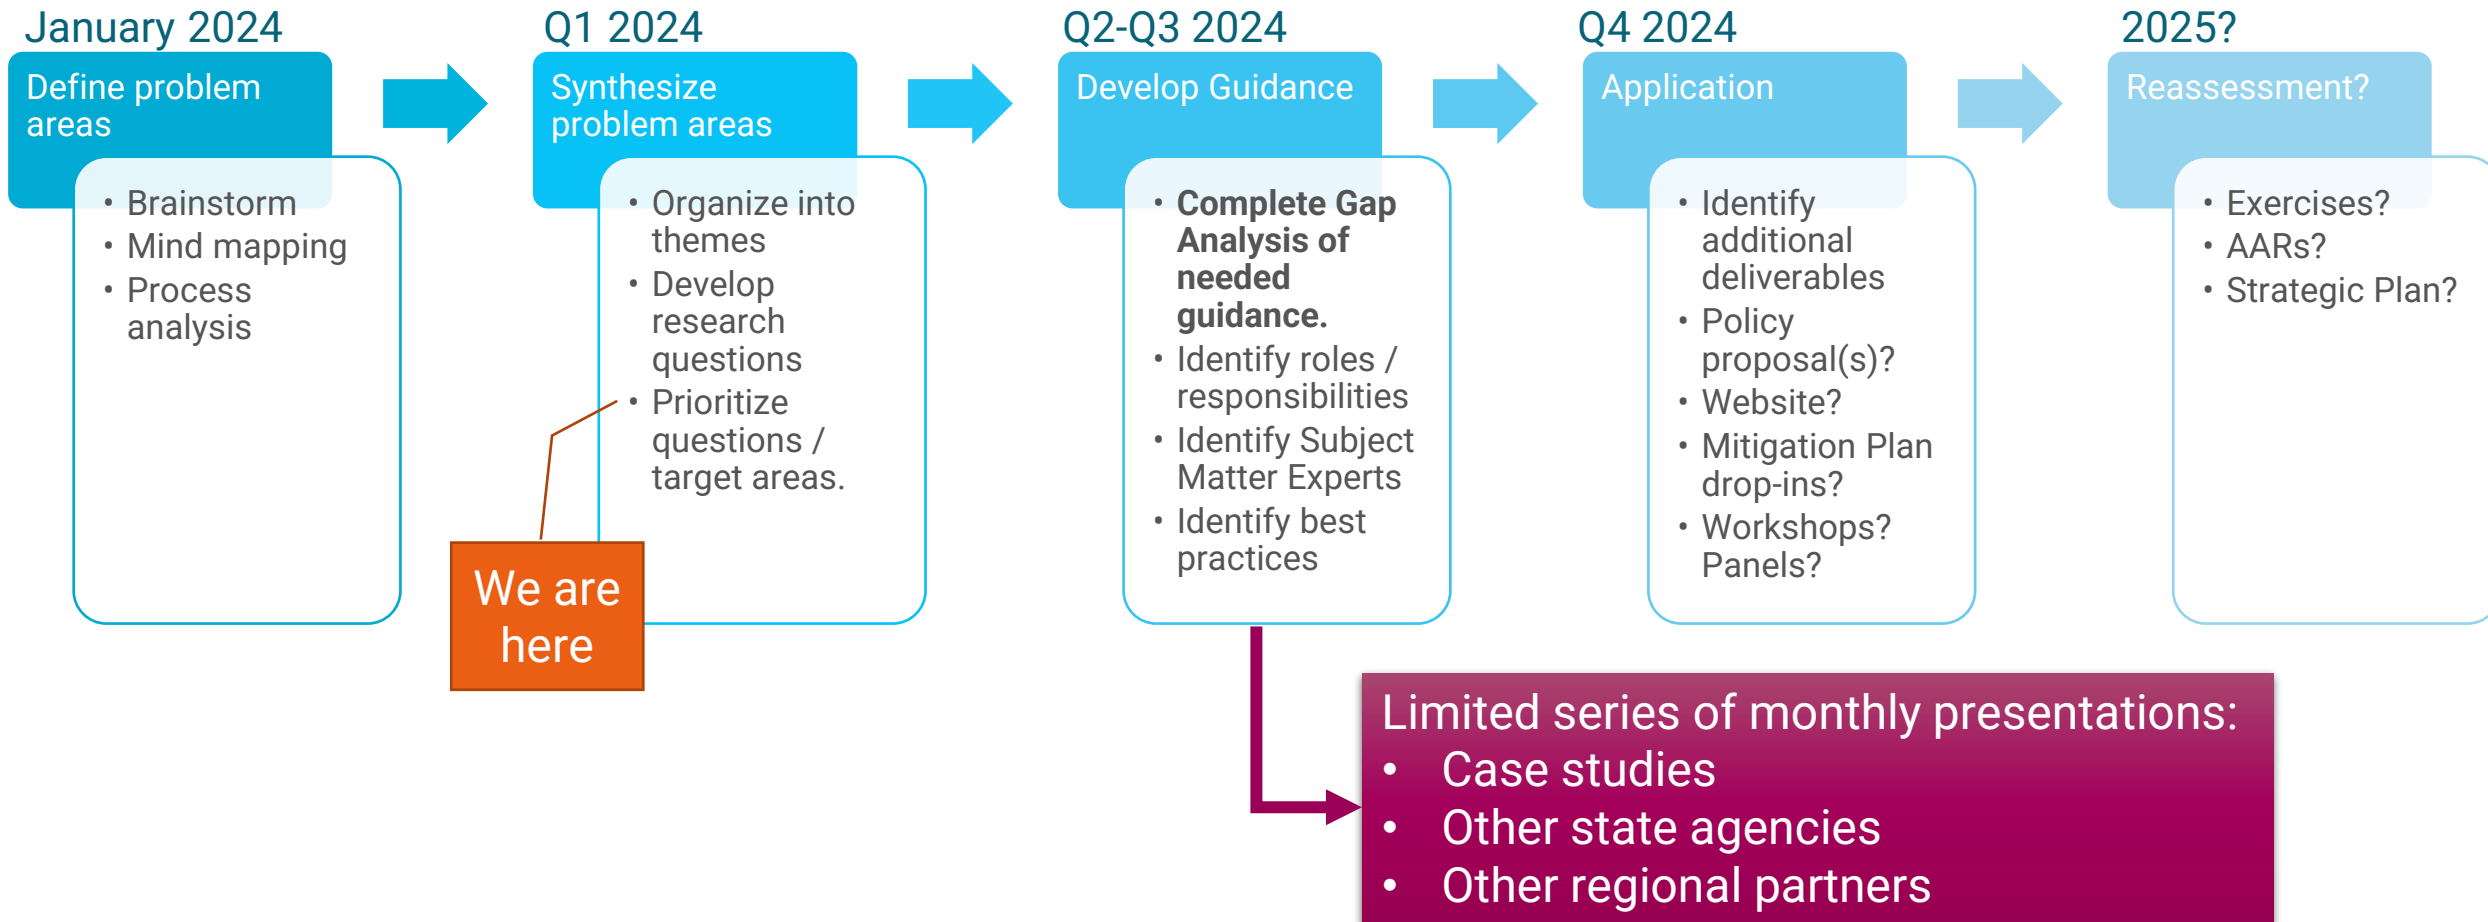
January 2024

Define problem areas

- Brainstorm
- Mind mapping
- Process analysis

Q1 2024

Synthesize problem areas

- Organize into themes
- Develop research questions
- Prioritize questions / target areas.

We are here

Q2-Q3 2024

Develop Guidance

- **Complete Gap Analysis of needed guidance.**
- Identify roles / responsibilities
- Identify Subject Matter Experts
- Identify best practices

Q4 2024

Application

- Identify additional deliverables
- Policy proposal(s)?
- Website?
- Mitigation Plan drop-ins?
- Workshops? Panels?

2025?

Reassessment?

- Exercises?
- AARs?
- Strategic Plan?

Limited series of monthly presentations:
- Case studies
- Other state agencies
- Other regional partners